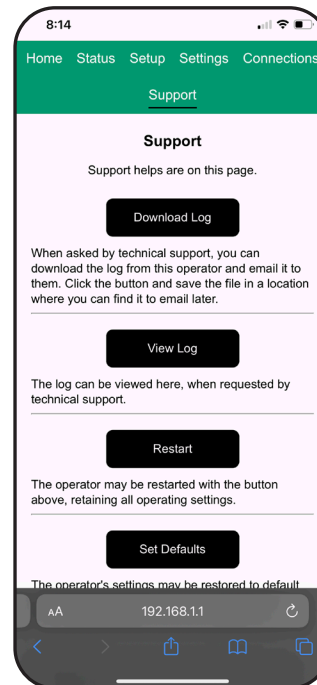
8:14

Home Status Setup Settings Connections

Support

Support

Support helps are on this page.

Download Log

When asked by technical support, you can download the log from this operator and email it to them. Click the button and save the file in a location where you can find it to email later.

View Log

The log can be viewed here, when requested by technical support.

Restart

The operator may be restarted with the button above, retaining all operating settings.

Set Defaults

The operator's settings may be restored to default

AA 192.168.1.1